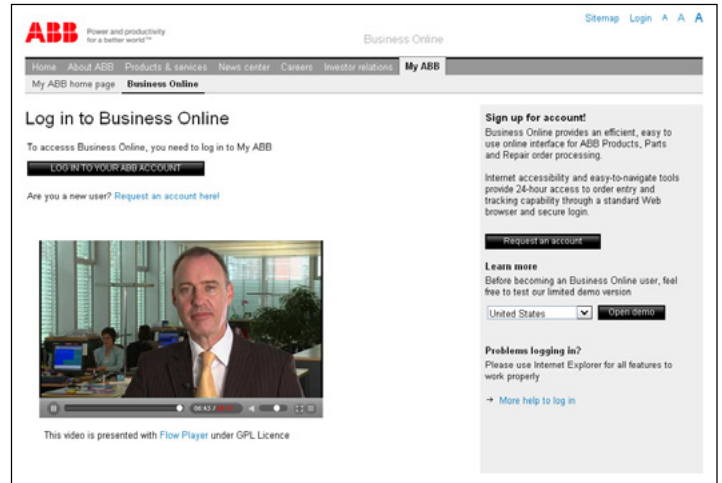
ABB Power and productivity for a better world™

Business Online

Sitemap Login A A A

Home About ABB Products & services News center Careers Investor relations My ABB

My ABB home page Business Online

Log in to Business Online

To accesss Business Online, you need to log in to My ABB

LOG IN TO YOUR ABB ACCOUNT

Are you a new user? Request an account here!

00:43 / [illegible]

This video is presented with Flow Player under GPL Licence

Sign up for account!

Business Online provides an efficient, easy to use online interface for ABB Products, Parts and Repair order processing.

Internet accessibility and easy-to-navigate tools provide 24-hour access to order entry and tracking capability through a standard Web browser and secure login.

Request an account

Learn more

Before becoming an Business Online user, feel free to test our limited demo version

United States

Open demo

Problems logging in?

Please use Internet Explorer for all features to work properly

→ More help to log in